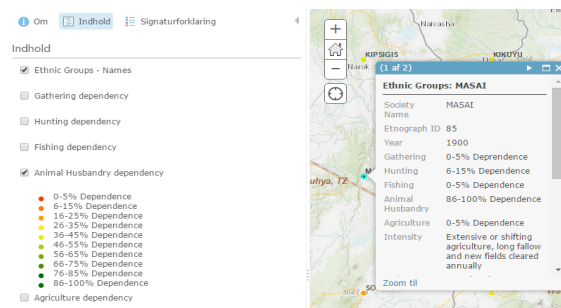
Om Indhold Signaturforklaring

Indhold

Ethnic Groups - Names

Gathering dependency

Hunting dependency

Fishing dependency

Animal Husbandry dependency

0-5% Dependence
6-15% Dependence
16-25% Dependence
26-35% Dependence
36-45% Dependence
46-55% Dependence
56-65% Dependence
66-75% Dependence
76-85% Dependence
86-100% Dependence

Agriculture dependency

Naivasha
KIPSIGIS
KIKUYU
Narok
uhya, TZ

(1 af 2)

Ethnic Groups: MASAI

| | |
|---|---|
| Society Name | MASAI |
| Etnograph ID | 85 |
| Year | 1900 |
| Gathering | 0-5% Deprendence |
| Hunting | 6-15% Deprendence |
| Fishing | 0-5% Deprendence |
| Animal Husbandry | 86-100% Deprendence |
| Agriculture | 0-5% Deprendence |
| Intensity | Extensive or shifting agriculture, long fallow and new fields cleared annually |

Zoom til